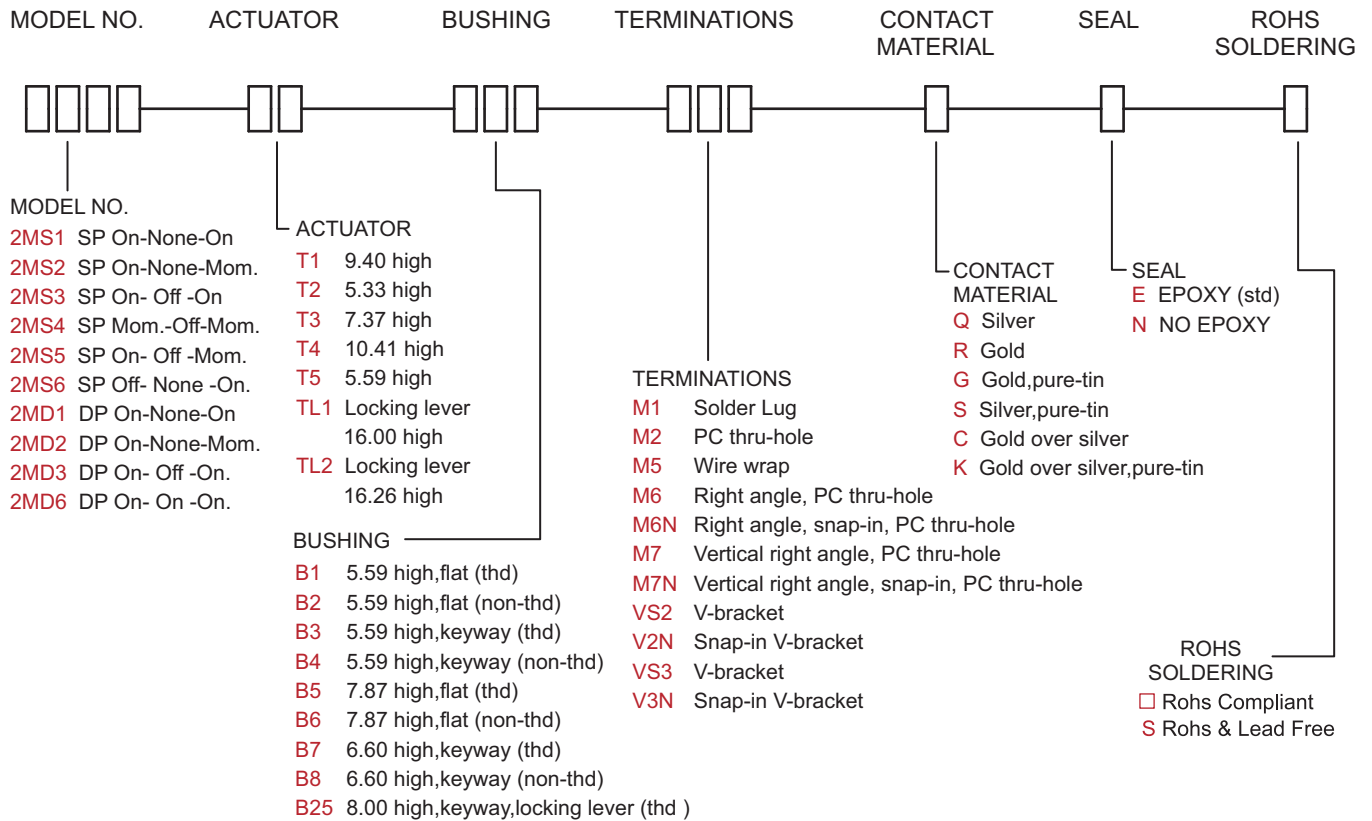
MODEL NO. ACTUATOR BUSHING TERMINATIONS CONTACT MATERIAL SEAL ROHS SOLDERING

MODEL NO.
2MS1 SP On-None-On
2MS2 SP On-None-Mom.
2MS3 SP On- Off -On
2MS4 SP Mom.-Off-Mom.
2MS5 SP On- Off -Mom.
2MS6 SP Off- None -On.
2MD1 DP On-None-On
2MD2 DP On-None-Mom.
2MD3 DP On- Off -On.
2MD6 DP On- On -On.

ACTUATOR
T1 9.40 high
T2 5.33 high
T3 7.37 high
T4 10.41 high
T5 5.59 high
TL1 Locking lever 16.00 high
TL2 Locking lever 16.26 high

BUSHING
B1 5.59 high,flat (thd)
B2 5.59 high,flat (non-thd)
B3 5.59 high,keyway (thd)
B4 5.59 high,keyway (non-thd)
B5 7.87 high,flat (thd)
B6 7.87 high,flat (non-thd)
B7 6.60 high,keyway (thd)
B8 6.60 high,keyway (non-thd)
B25 8.00 high,keyway,locking lever (thd )

TERMINATIONS
M1 Solder Lug
M2 PC thru-hole
M5 Wire wrap
M6 Right angle, PC thru-hole
M6N Right angle, snap-in, PC thru-hole
M7 Vertical right angle, PC thru-hole
M7N Vertical right angle, snap-in, PC thru-hole
VS2 V-bracket
V2N Snap-in V-bracket
VS3 V-bracket
V3N Snap-in V-bracket

CONTACT MATERIAL
Q Silver
R Gold
G Gold,pure-tin
S Silver,pure-tin
C Gold over silver
K Gold over silver,pure-tin

SEAL
E EPOXY (std)
N NO EPOXY

ROHS SOLDERING
□ Rohs Compliant
S Rohs & Lead Free